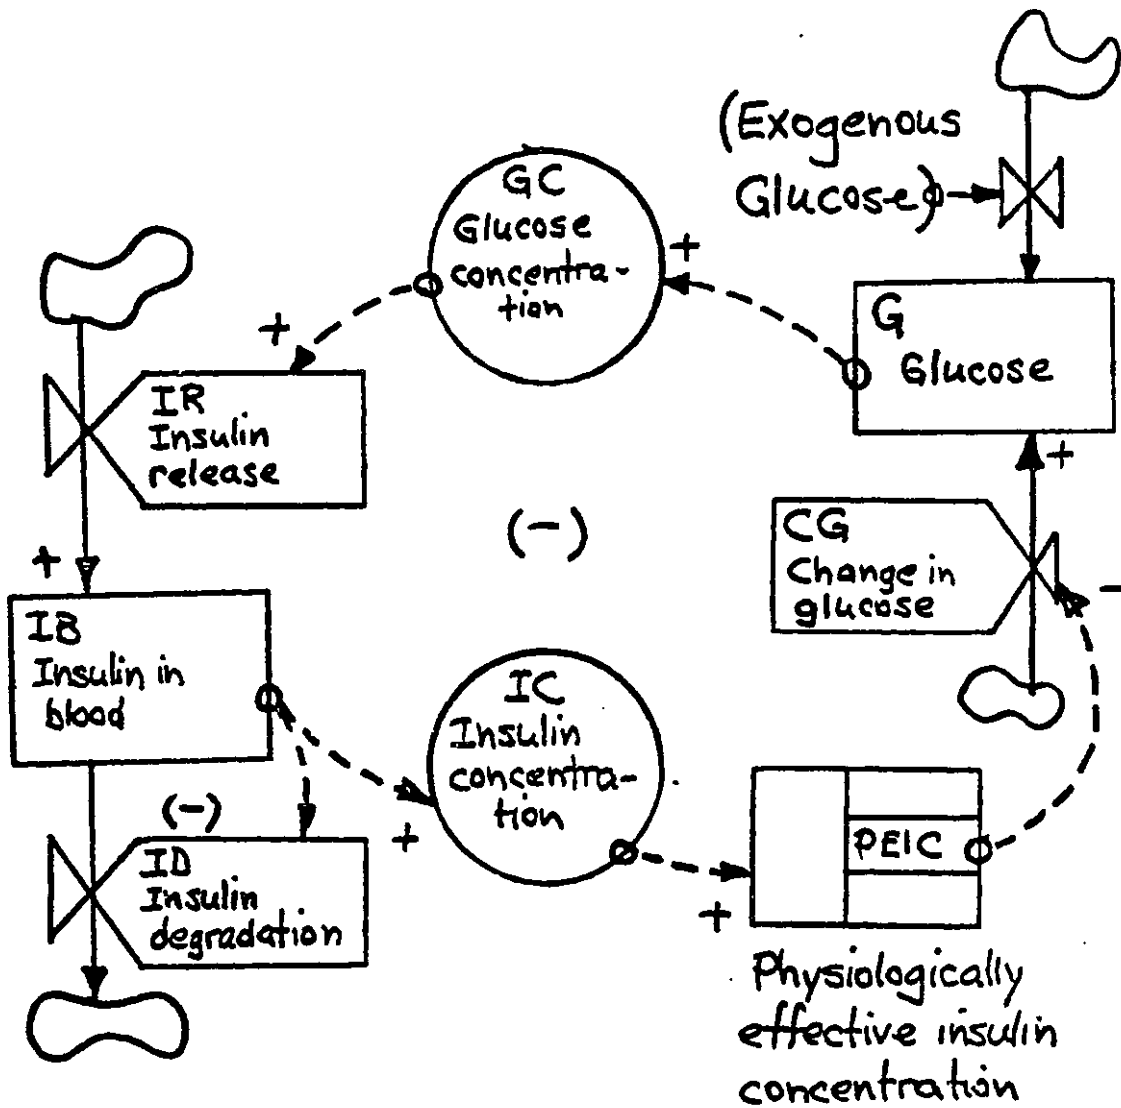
(Exogenous Glucose)

GC Glucose concentration

+

+

G Glucose

IR Insulin release

+

(−)

CG Change in glucose

−

+

IB Insulin in blood

IC Insulin concentration

(−)

ID Insulin degradation

+

PEIC

+

Physiologically effective insulin concentration